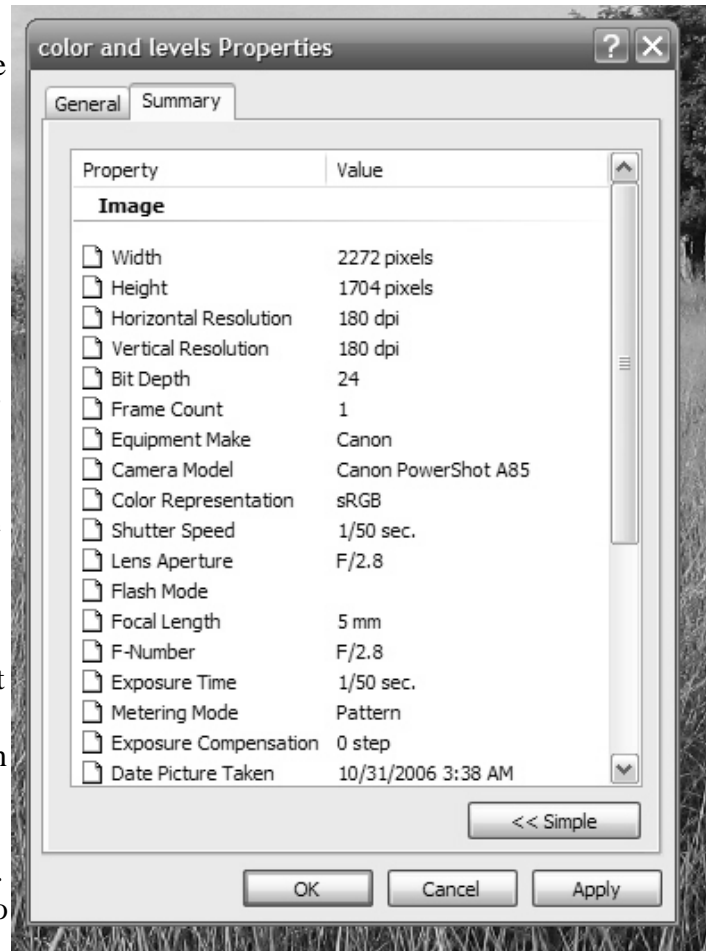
color and levels Properties

General | Summary

| Property | Value |
|---|---|
| **Image** | |
| Width | 2272 pixels |
| Height | 1704 pixels |
| Horizontal Resolution | 180 dpi |
| Vertical Resolution | 180 dpi |
| Bit Depth | 24 |
| Frame Count | 1 |
| Equipment Make | Canon |
| Camera Model | Canon PowerShot A85 |
| Color Representation | sRGB |
| Shutter Speed | 1/50 sec. |
| Lens Aperture | F/2.8 |
| Flash Mode | |
| Focal Length | 5 mm |
| F-Number | F/2.8 |
| Exposure Time | 1/50 sec. |
| Metering Mode | Pattern |
| Exposure Compensation | 0 step |
| Date Picture Taken | 10/31/2006 3:38 AM |

<< Simple

OK Cancel Apply